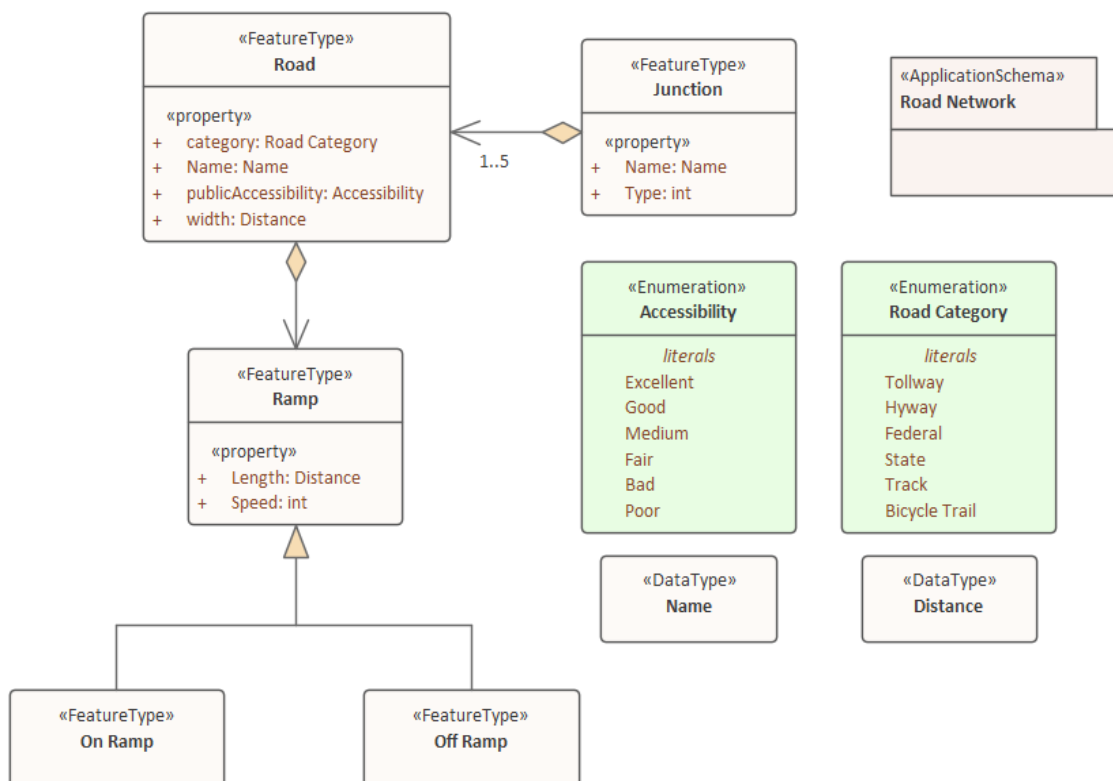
«FeatureType»
Road

«property»
+ category: Road Category
+ Name: Name
+ publicAccessibility: Accessibility
+ width: Distance

«FeatureType»
Junction

«property»
+ Name: Name
+ Type: int

1..5

«ApplicationSchema»
Road Network

«FeatureType»
Ramp

«property»
+ Length: Distance
+ Speed: int

«Enumeration»
Accessibility

literals
Excellent
Good
Medium
Fair
Bad
Poor

«Enumeration»
Road Category

literals
Tollway
Hyway
Federal
State
Track
Bicycle Trail

«DataType»
Name

«DataType»
Distance

«FeatureType»
On Ramp

«FeatureType»
Off Ramp